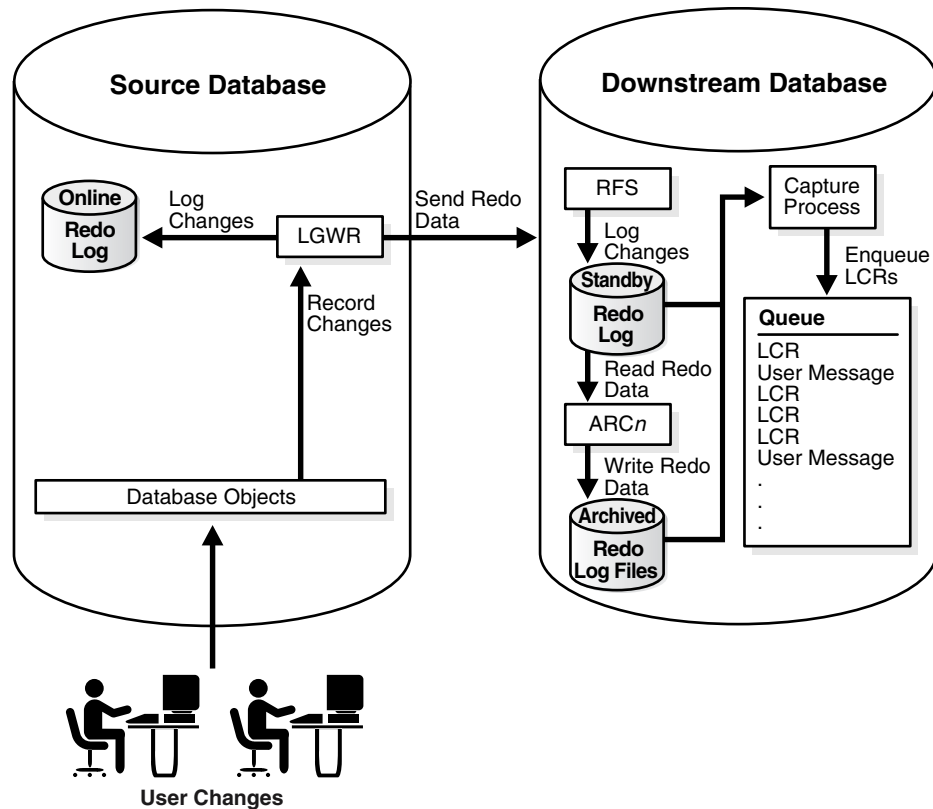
Source Database

Online
Redo
Log

Log
Changes

LGWR

Record
Changes

Database Objects

User Changes

Send Redo
Data

Downstream Database

RFS

Log
Changes

Standby
Redo
Log

Read Redo
Data

ARC*n*

Write Redo
Data

Archived
Redo
Log Files

Capture
Process

Enqueue
LCRs

Queue

LCR
User Message
LCR
LCR
LCR
User Message
.
.
.